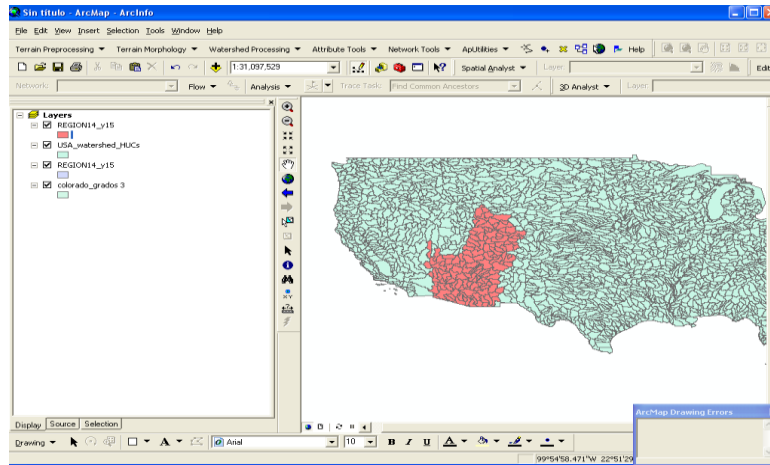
Sin titulo - ArcMap - ArcInfo

File Edit View Insert Selection Tools Window Help

Terrain Preprocessing ▼ Terrain Morphology ▼ Watershed Processing ▼ Attribute Tools ▼ Network Tools ▼ ApUtilities ▼ Help

1:31,097,529 Spatial Analyst ▼ Layer: Edit

Network: Flow ▼ Analysis ▼ Trace Task: Find Common Ancestors 3D Analyst ▼ Layer:

Layers
REGION14_y15
USA_watershed_HUCs
REGION14_y15
colorado_grados 3

Display Source Selection

Drawing ▼ A ▼ Arial 10 ▼ B I U A ▼

ArcMap Drawing Errors

99°54'58.471"W 22°51'29